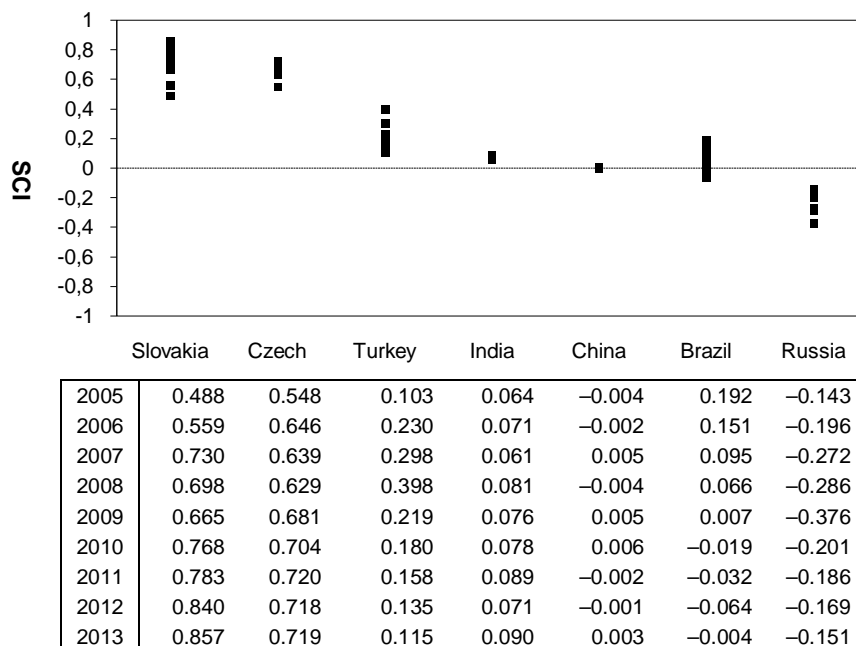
1
0,8
0,6
0,4
0,2
0
-0,2
-0,4
-0,6
-0,8
-1

SCI

Slovakia Czech Turkey India China Brazil Russia

| | Slovakia | Czech | Turkey | India | China | Brazil | Russia |
|---|---|---|---|---|---|---|---|
| 2005 | 0.488 | 0.548 | 0.103 | 0.064 | –0.004 | 0.192 | –0.143 |
| 2006 | 0.559 | 0.646 | 0.230 | 0.071 | –0.002 | 0.151 | –0.196 |
| 2007 | 0.730 | 0.639 | 0.298 | 0.061 | 0.005 | 0.095 | –0.272 |
| 2008 | 0.698 | 0.629 | 0.398 | 0.081 | –0.004 | 0.066 | –0.286 |
| 2009 | 0.665 | 0.681 | 0.219 | 0.076 | 0.005 | 0.007 | –0.376 |
| 2010 | 0.768 | 0.704 | 0.180 | 0.078 | 0.006 | –0.019 | –0.201 |
| 2011 | 0.783 | 0.720 | 0.158 | 0.089 | –0.002 | –0.032 | –0.186 |
| 2012 | 0.840 | 0.718 | 0.135 | 0.071 | –0.001 | –0.064 | –0.169 |
| 2013 | 0.857 | 0.719 | 0.115 | 0.090 | 0.003 | –0.004 | –0.151 |